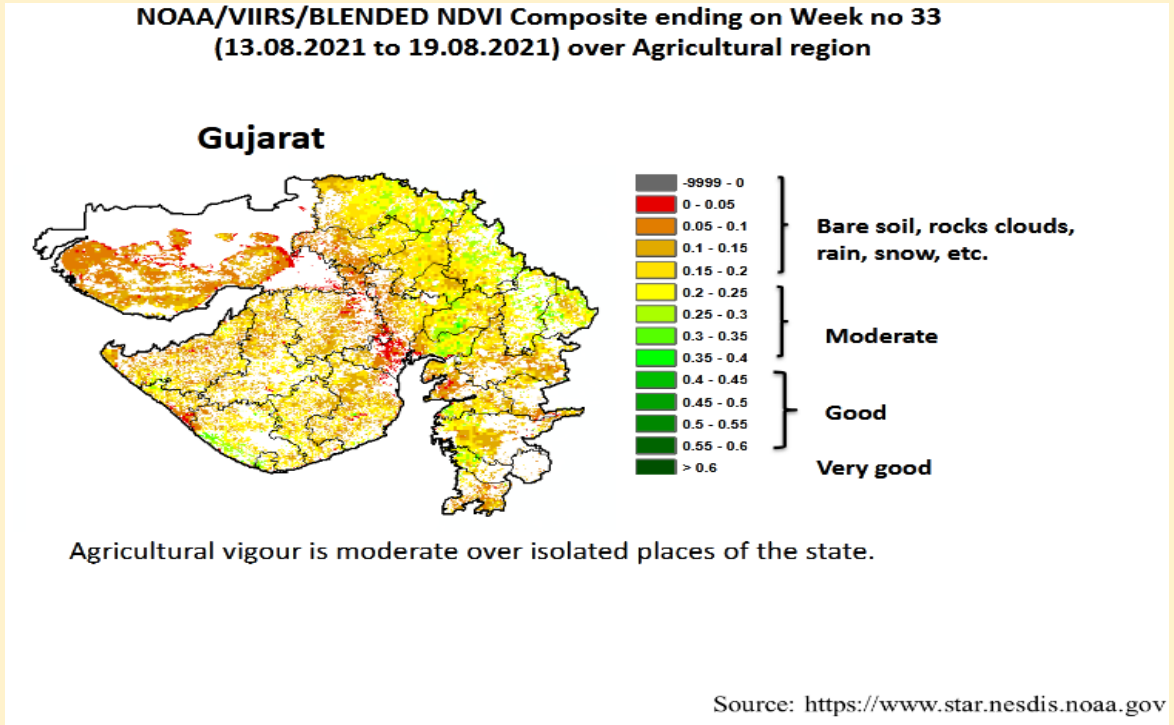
NOAA/VIIRS/BLENDED NDVI Composite ending on Week no 33 (13.08.2021 to 19.08.2021) over Agricultural region

Gujarat

-9999 - 0
0 - 0.05
0.05 - 0.1
0.1 - 0.15
0.15 - 0.2
0.2 - 0.25
0.25 - 0.3
0.3 - 0.35
0.35 - 0.4
0.4 - 0.45
0.45 - 0.5
0.5 - 0.55
0.55 - 0.6
> 0.6

Bare soil, rocks clouds, rain, snow, etc.

Moderate

Good

Very good

Agricultural vigour is moderate over isolated places of the state.

Source: https://www.star.nesdis.noaa.gov